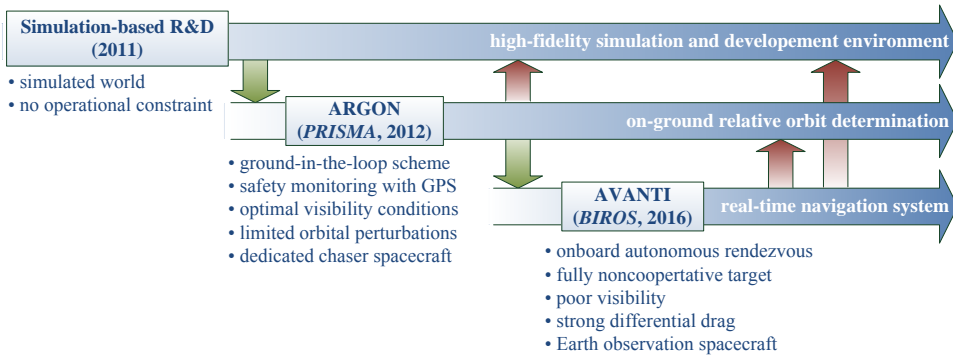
Simulation-based R&D (2011)

high-fidelity simulation and developement environment

• simulated world
• no operational constraint

ARGON (*PRISMA*, 2012)

on-ground relative orbit determination

• ground-in-the-loop scheme
• safety monitoring with GPS
• optimal visibility conditions
• limited orbital perturbations
• dedicated chaser spacecraft

AVANTI (*BIROS*, 2016)

real-time navigation system

• onboard autonomous rendezvous
• fully noncoopertative target
• poor visibility
• strong differential drag
• Earth observation spacecraft